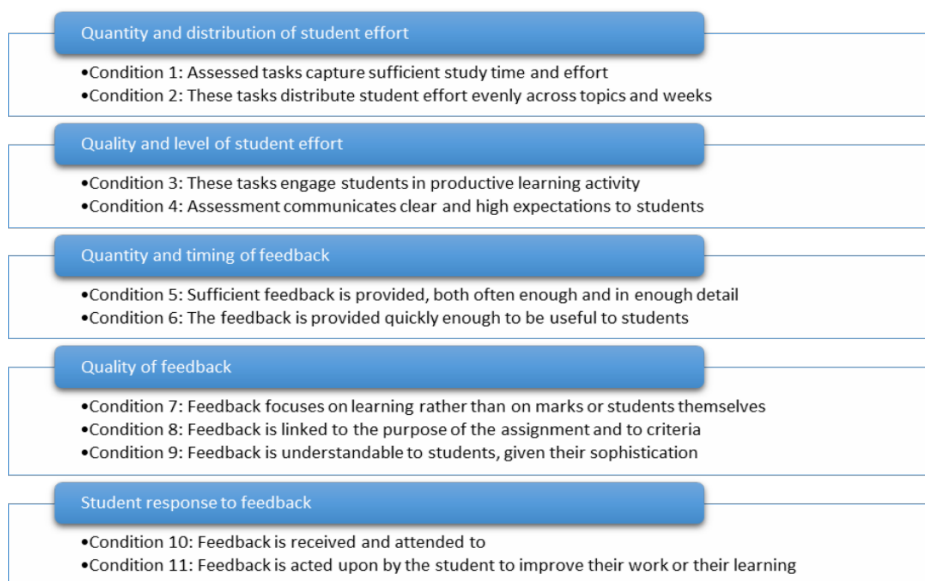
Quantity and distribution of student effort

•Condition 1: Assessed tasks capture sufficient study time and effort
•Condition 2: These tasks distribute student effort evenly across topics and weeks

Quality and level of student effort

•Condition 3: These tasks engage students in productive learning activity
•Condition 4: Assessment communicates clear and high expectations to students

Quantity and timing of feedback

•Condition 5: Sufficient feedback is provided, both often enough and in enough detail
•Condition 6: The feedback is provided quickly enough to be useful to students

Quality of feedback

•Condition 7: Feedback focuses on learning rather than on marks or students themselves
•Condition 8: Feedback is linked to the purpose of the assignment and to criteria
•Condition 9: Feedback is understandable to students, given their sophistication

Student response to feedback

•Condition 10: Feedback is received and attended to
•Condition 11: Feedback is acted upon by the student to improve their work or their learning